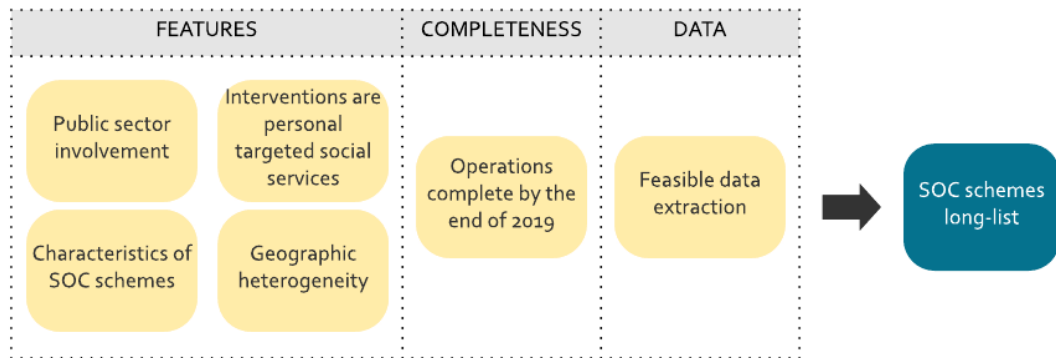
FEATURES

Public sector involvement

Interventions are personal targeted social services

Characteristics of SOC schemes

Geographic heterogeneity

COMPLETENESS

Operations complete by the end of 2019

DATA

Feasible data extraction

SOC schemes long-list